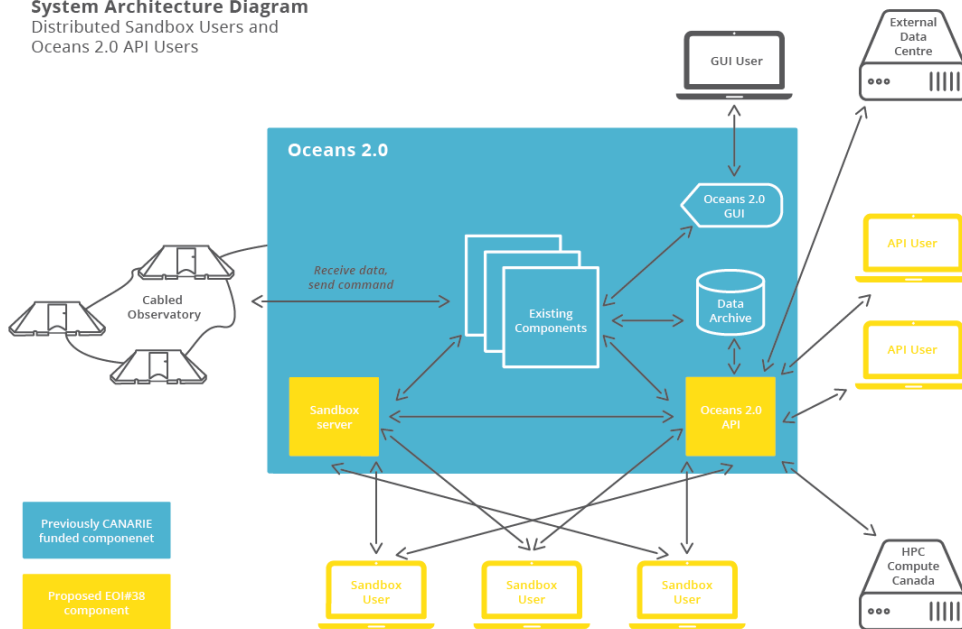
System Architecture Diagram
Distributed Sandbox Users and Oceans 2.0 API Users

GUI User

External Data Centre

Oceans 2.0

Oceans 2.0 GUI

Receive data, send command

Cabled Observatory

Existing Components

Data Archive

API User

API User

Sandbox server

Oceans 2.0 API

Previously CANARIE funded componenet

Proposed EOI#38 component

Sandbox User

Sandbox User

Sandbox User

HPC Compute Canada